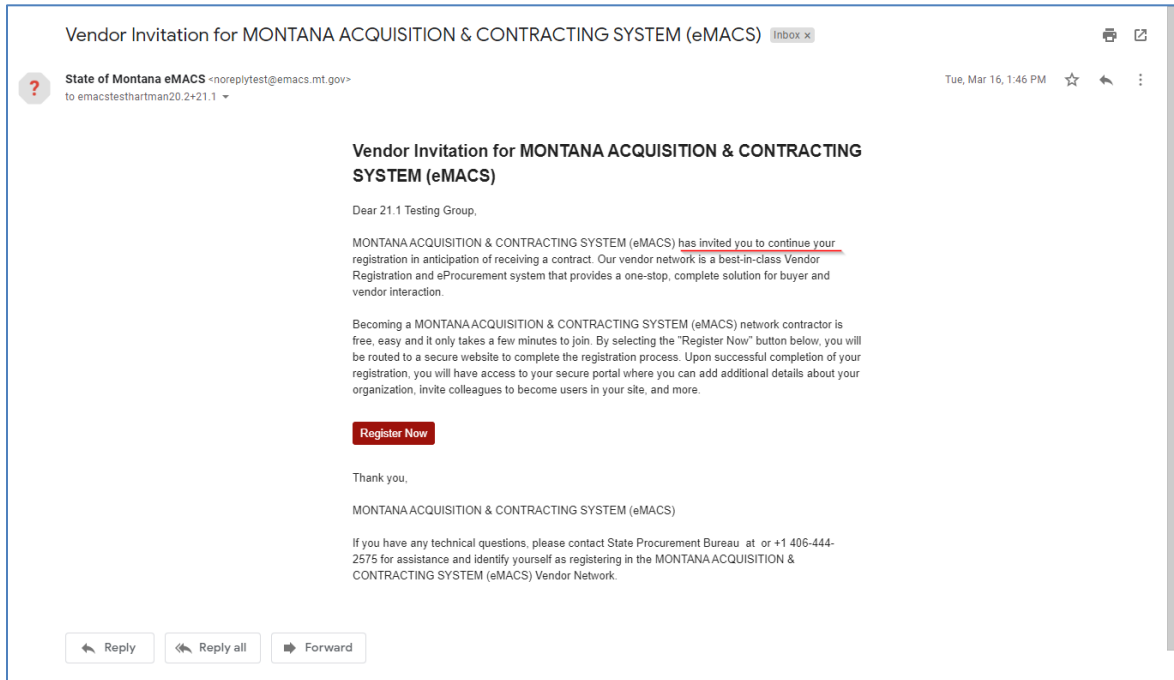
Vendor Invitation for MONTANA ACQUISITION & CONTRACTING SYSTEM (eMACS) Inbox ×

State of Montana eMACS <noreplytest@emacs.mt.gov>
to emacstesthartman20.2+21.1

Tue, Mar 16, 1:46 PM

Vendor Invitation for MONTANA ACQUISITION & CONTRACTING SYSTEM (eMACS)

Dear 21.1 Testing Group,

MONTANA ACQUISITION & CONTRACTING SYSTEM (eMACS) has invited you to continue your registration in anticipation of receiving a contract. Our vendor network is a best-in-class Vendor Registration and eProcurement system that provides a one-stop, complete solution for buyer and vendor interaction.

Becoming a MONTANA ACQUISITION & CONTRACTING SYSTEM (eMACS) network contractor is free, easy and it only takes a few minutes to join. By selecting the "Register Now" button below, you will be routed to a secure website to complete the registration process. Upon successful completion of your registration, you will have access to your secure portal where you can add additional details about your organization, invite colleagues to become users in your site, and more.

Register Now

Thank you,

MONTANA ACQUISITION & CONTRACTING SYSTEM (eMACS)

If you have any technical questions, please contact State Procurement Bureau at or +1 406-444-2575 for assistance and identify yourself as registering in the MONTANA ACQUISITION & CONTRACTING SYSTEM (eMACS) Vendor Network.

Reply Reply all Forward